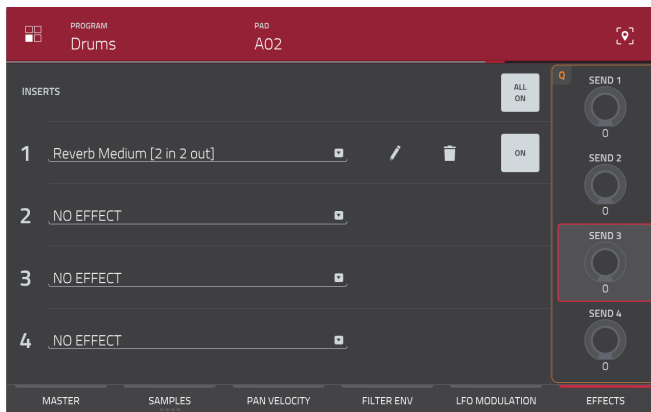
PROGRAM
Drums

PAD
A02

INSERTS

ALL ON

1 Reverb Medium [2 in 2 out]

ON

2 NO EFFECT

3 NO EFFECT

4 NO EFFECT

Q

SEND 1
0

SEND 2
0

SEND 3
0

SEND 4
0

MASTER SAMPLES PAN VELOCITY FILTER ENV LFO MODULATION EFFECTS